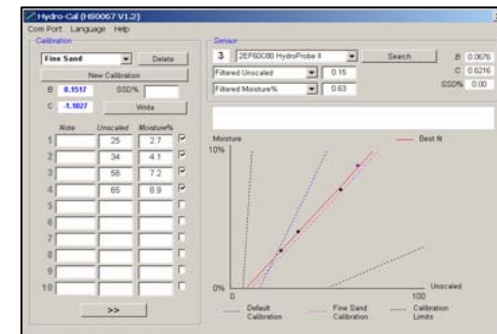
Hydro-Cal (HS0067 V1.2)
Com Port Language Help

Calibration
Fine Sand
Delete
New Calibration
B 0.1517 SSD%
C -1.1027 Write

| | Note | Unscaled | Moisture% |
|---|---|---|---|
| 1 | | 25 | 2.7 |
| 2 | | 34 | 4.1 |
| 3 | | 56 | 7.2 |
| 4 | | 65 | 8.9 |
| 5 | | | |
| 6 | | | |
| 7 | | | |
| 8 | | | |
| 9 | | | |
| 10 | | | |

>>

Sensor
3 2EF60C80 HydroProbe II
Search
Filtered Unscaled 0.15
Filtered Moisture% 0.63
B 0.0676
C 0.6216
SSD% 0.00

Moisture
10%
Best fit
0%
0
100
Unscaled
Default Calibration
Fine Sand Calibration
Calibration Limits